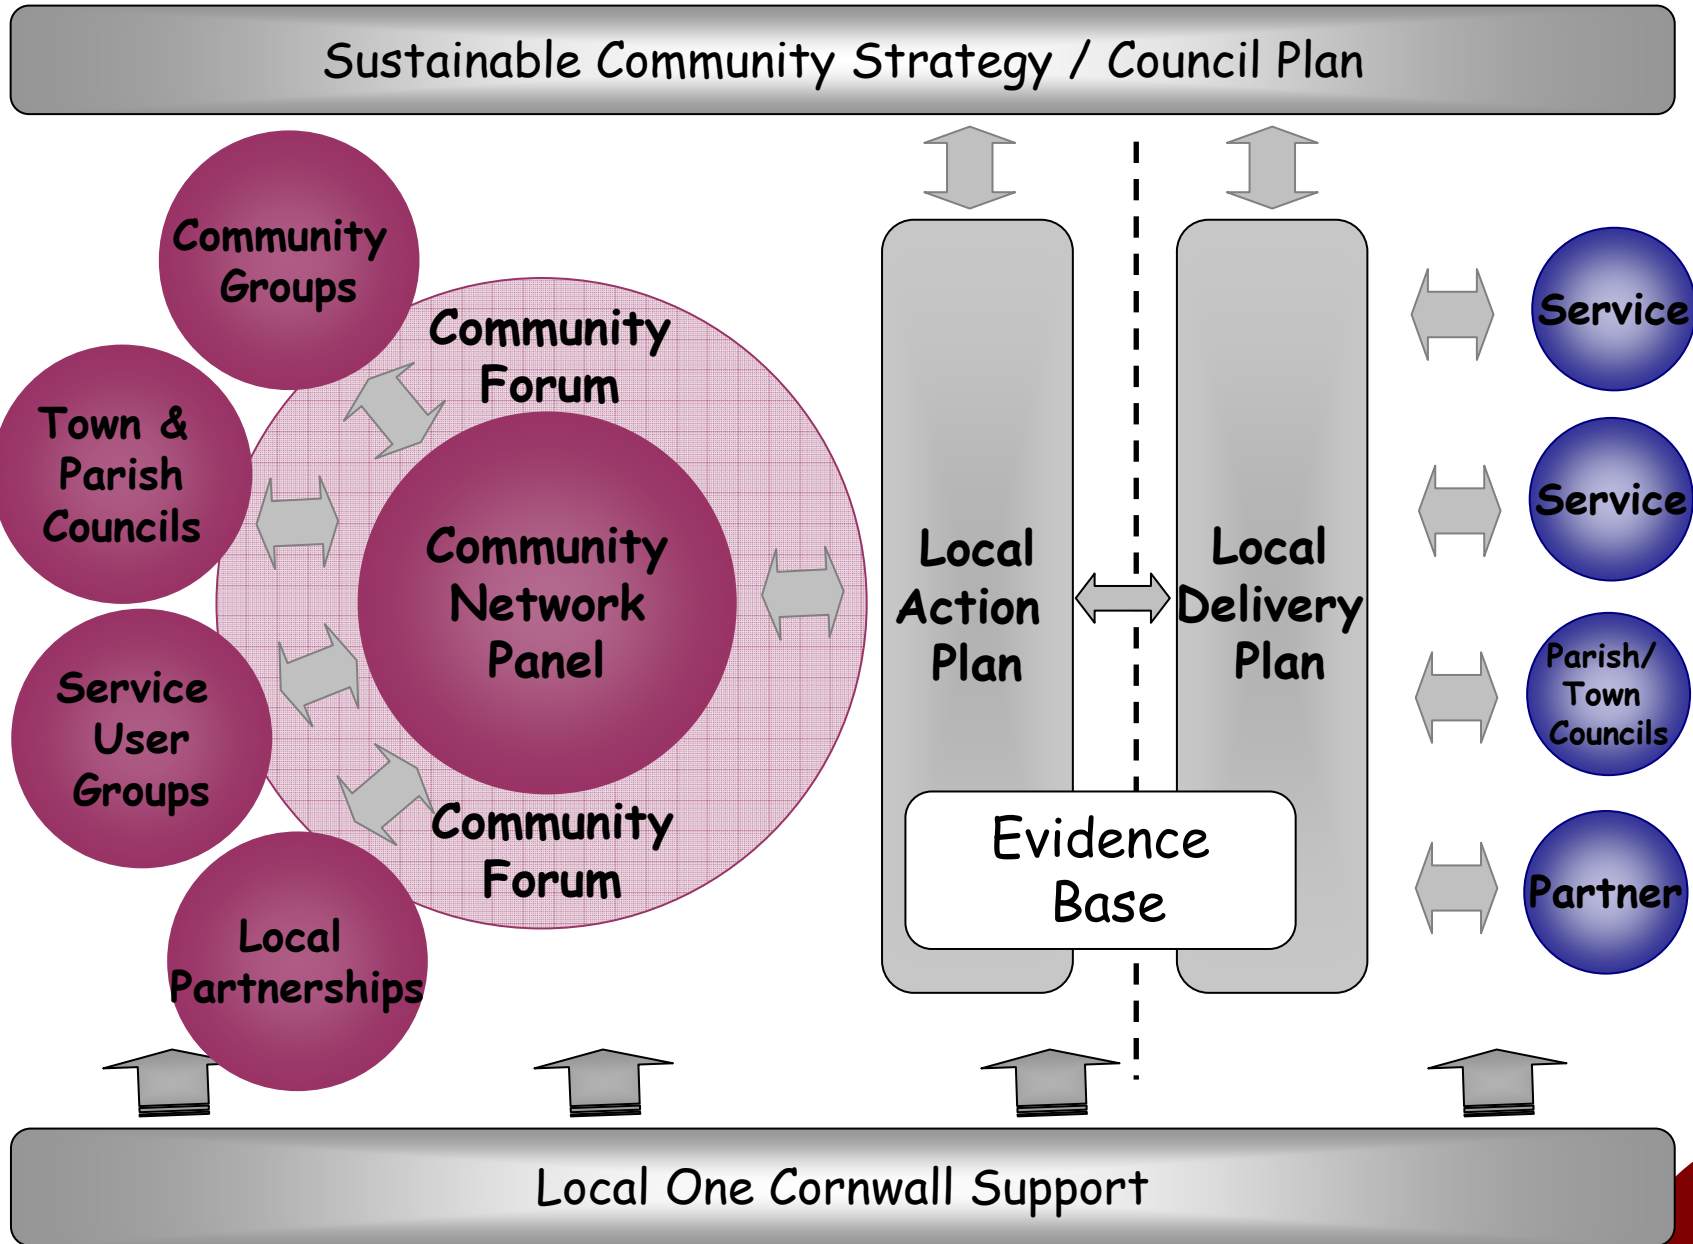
Sustainable Community Strategy / Council Plan

Community Groups

Town & Parish Councils

Service User Groups

Local Partnerships

Community Forum

Community Network Panel

Community Forum

Local Action Plan

Local Delivery Plan

Evidence Base

Service

Service

Parish/ Town Councils

Partner

Local One Cornwall Support